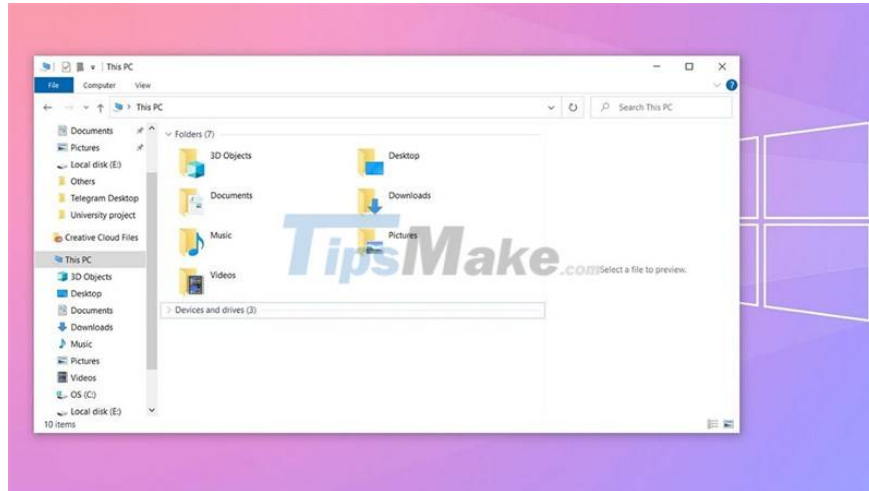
This PC

File Computer View

This PC

Search This PC

Documents
Pictures
Local disk (E:)
Others
Telegram Desktop
University project
Creative Cloud Files
This PC
3D Objects
Desktop
Documents
Downloads
Music
Pictures
Videos
OS (C:)
Local disk (E:)

Folders (7)

3D Objects
Desktop
Documents
Downloads
Music
Pictures
Videos

Devices and drives (3)

TipsMake.com

Select a file to preview.

10 items